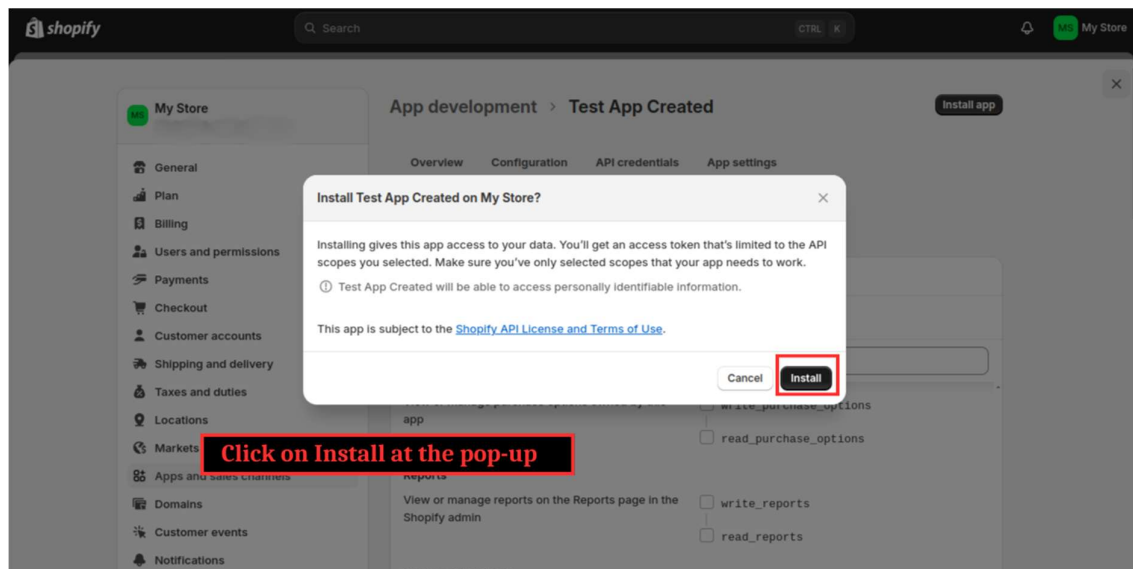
shopify

Search CTRL K

MS My Store

MS My Store

General
Plan
Billing
Users and permissions
Payments
Checkout
Customer accounts
Shipping and delivery
Taxes and duties
Locations
Markets
Apps and sales channels
Domains
Customer events
Notifications

App development > Test App Created

Install app

Overview Configuration API credentials App settings

Install Test App Created on My Store?

Installing gives this app access to your data. You'll get an access token that's limited to the API scopes you selected. Make sure you've only selected scopes that your app needs to work.

Test App Created will be able to access personally identifiable information.

This app is subject to the Shopify API License and Terms of Use.

Cancel Install

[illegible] app

write_purchase_options
read_purchase_options

Click on Install at the pop-up

Reports

View or manage reports on the Reports page in the Shopify admin

write_reports
read_reports